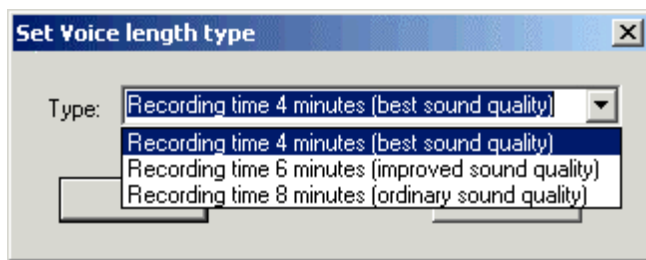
Set Voice length type

Type: Recording time 4 minutes (best sound quality)

Recording time 4 minutes (best sound quality)
Recording time 6 minutes (improved sound quality)
Recording time 8 minutes (ordinary sound quality)